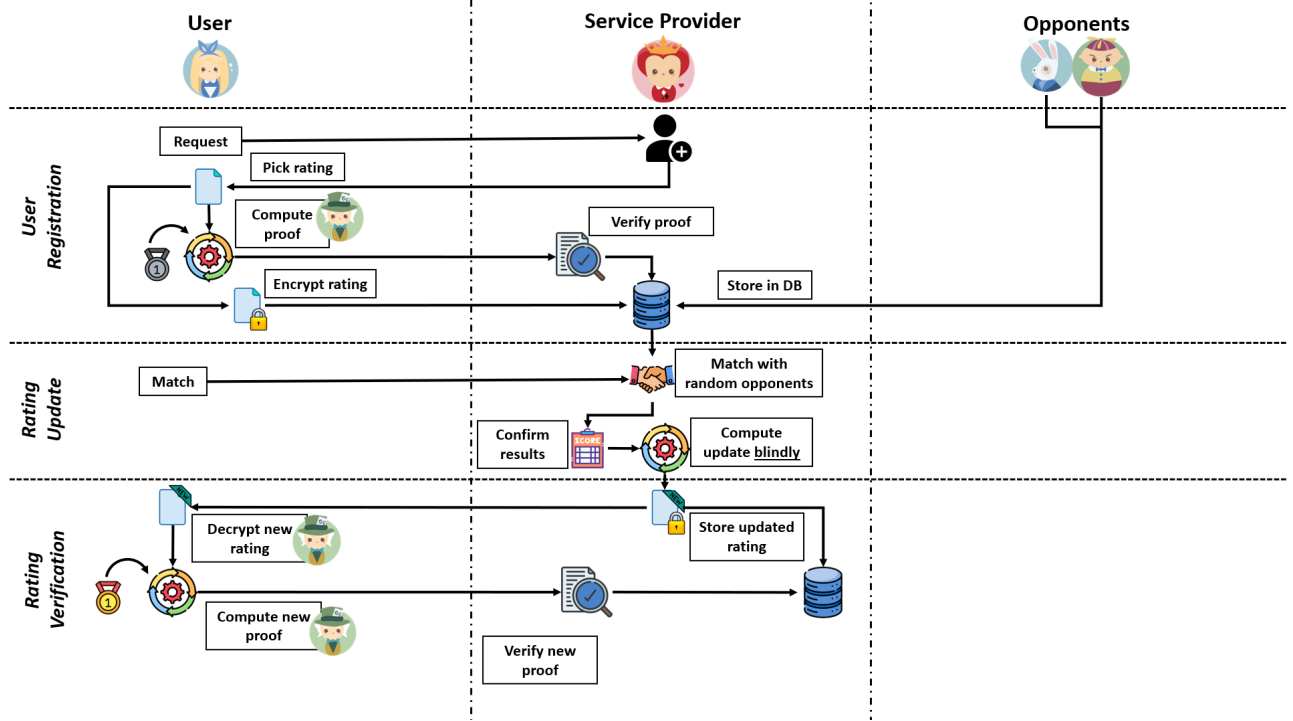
User

Service Provider

Opponents

User Registration

Request

Pick rating

Compute proof

1

Verify proof

Encrypt rating

Store in DB

Rating Update

Match

Match with random opponents

Confirm results

SCORE

Compute update blindly

Rating Verification

Decrypt new rating

Store updated rating

1

Compute new proof

Verify new proof